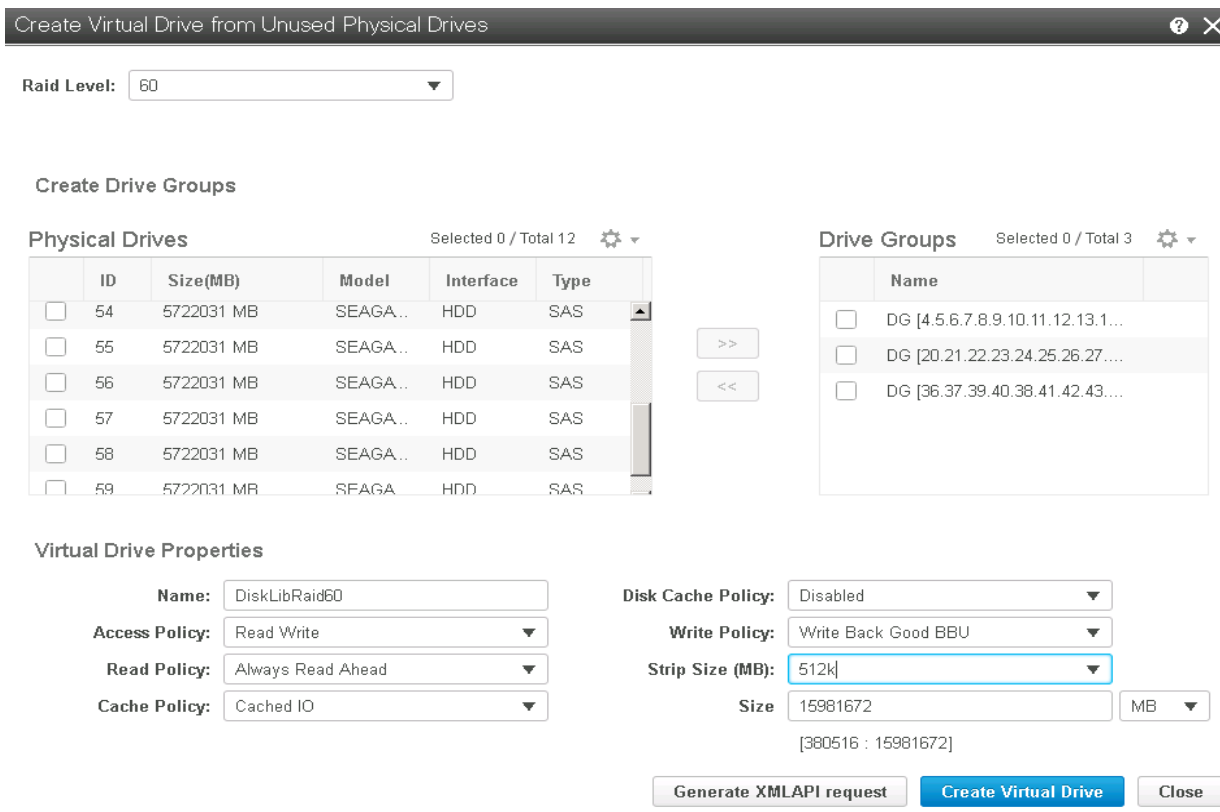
Create Virtual Drive from Unused Physical Drives

Raid Level: 60

Create Drive Groups

Physical Drives
Selected 0 / Total 12

| | ID | Size(MB) | Model | Interface | Type |
|---|---|---|---|---|---|
| | 54 | 5722031 MB | SEAGA... | HDD | SAS |
| | 55 | 5722031 MB | SEAGA... | HDD | SAS |
| | 56 | 5722031 MB | SEAGA... | HDD | SAS |
| | 57 | 5722031 MB | SEAGA... | HDD | SAS |
| | 58 | 5722031 MB | SEAGA... | HDD | SAS |
| | 59 | 5722031 MB | SEAGA... | HDD | SAS |

>>
<<

Drive Groups
Selected 0 / Total 3

| | Name |
|---|---|
| | DG [4.5.6.7.8.9.10.11.12.13.1... |
| | DG [20.21.22.23.24.25.26.27.... |
| | DG [36.37.39.40.38.41.42.43.... |

Virtual Drive Properties

Name: DiskLibRaid60
Access Policy: Read Write
Read Policy: Always Read Ahead
Cache Policy: Cached IO

Disk Cache Policy: Disabled
Write Policy: Write Back Good BBU
Strip Size (MB): 512k
Size 15981672 MB
[380516 : 15981672]

Generate XMLAPI request
Create Virtual Drive
Close